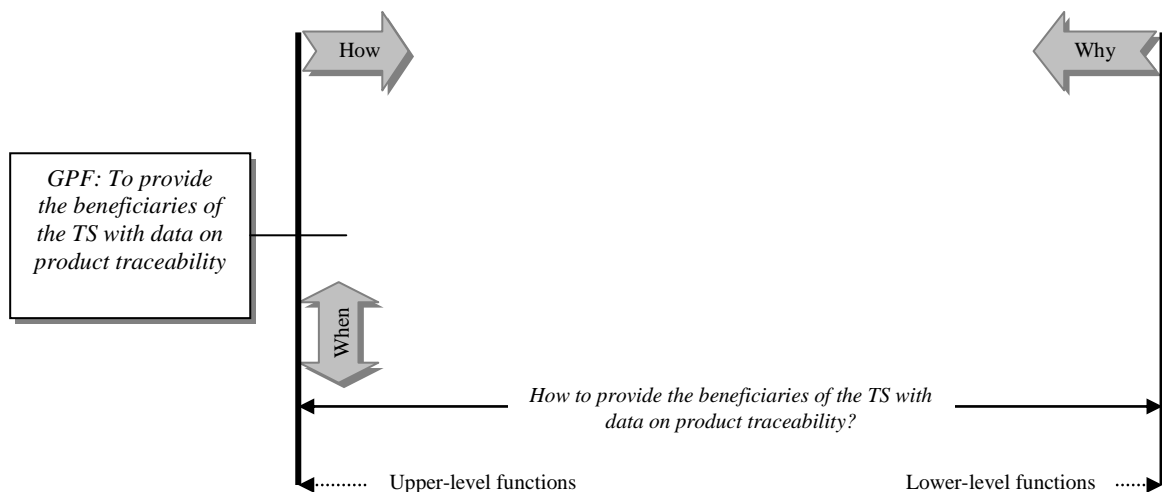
How

Why

GPF: To provide the beneficiaries of the TS with data on product traceability

When

How to provide the beneficiaries of the TS with data on product traceability?

Upper-level functions

Lower-level functions